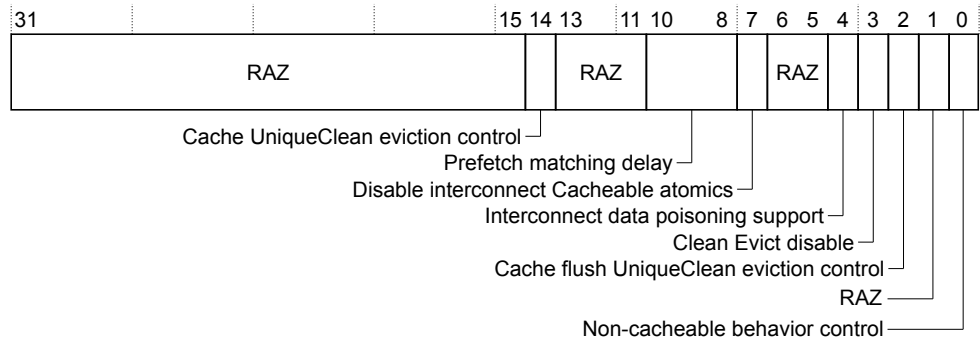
31 15 14 13 11 10 8 7 6 5 4 3 2 1 0

RAZ

RAZ

RAZ

Cache UniqueClean eviction control

Prefetch matching delay

Disable interconnect Cacheable atomics

Interconnect data poisoning support

Clean Evict disable

Cache flush UniqueClean eviction control

RAZ

Non-cacheable behavior control